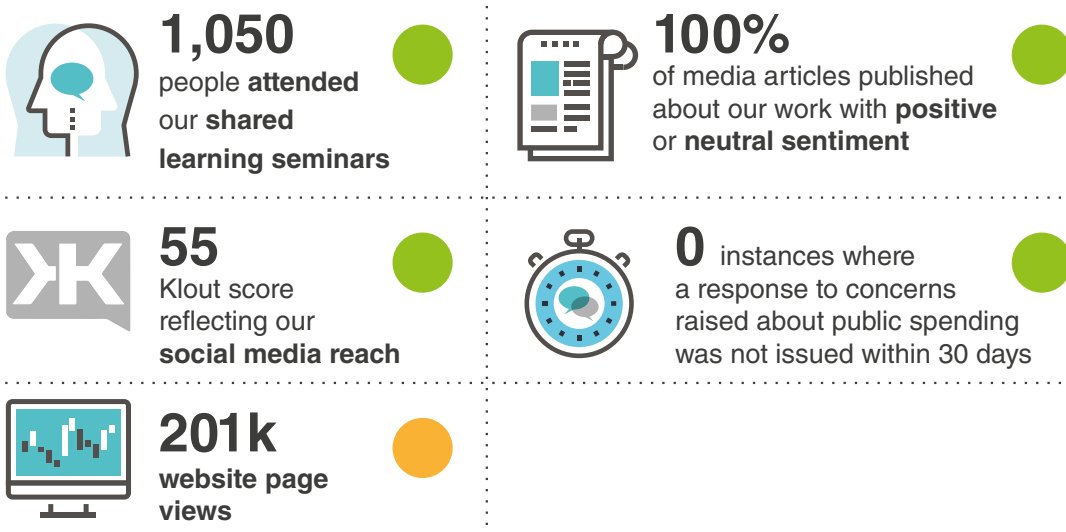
1,050
people **attended** our **shared learning seminars**

100%
of media articles published about our work with **positive** or **neutral sentiment**

55
Klout score reflecting our **social media reach**

0 instances where a response to concerns raised about public spending was not issued within 30 days

201k
**website page views**